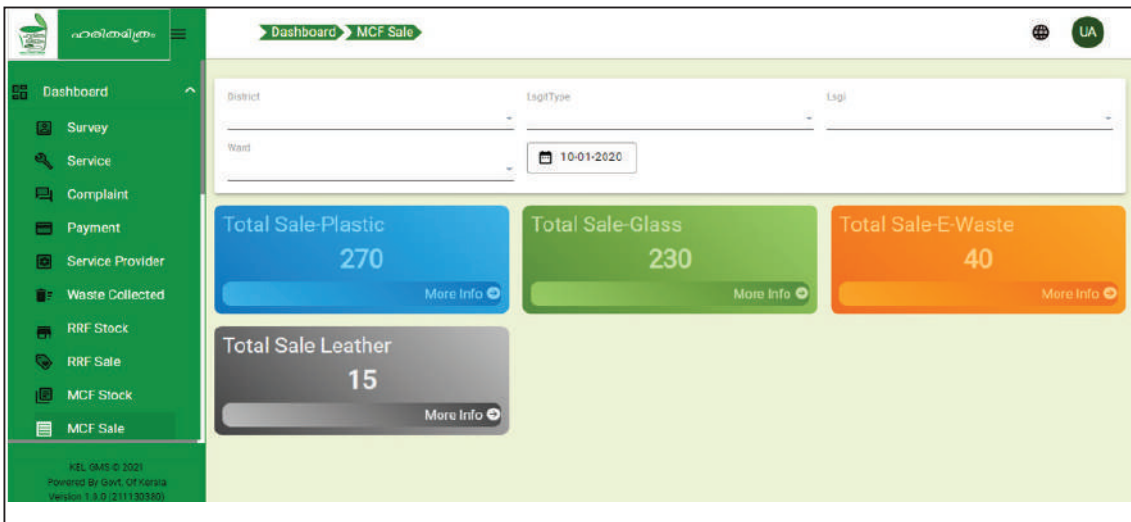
ഹരിതമിത്രം

Dashboard
Survey
Service
Complaint
Payment
Service Provider
Waste Collected
RRF Stock
RRF Sale
MCF Stock
MCF Sale

KEL GMS © 2021
Powered By Govt. Of Kerala
Version 1.3.0 (211130380)

Dashboard MCF Sale

UA

District
LsgiType
Lsgi
Ward
10-01-2020

Total Sale-Plastic
270
More Info

Total Sale-Glass
230
More Info

Total Sale-E-Waste
40
More Info

Total Sale Leather
15
More Info